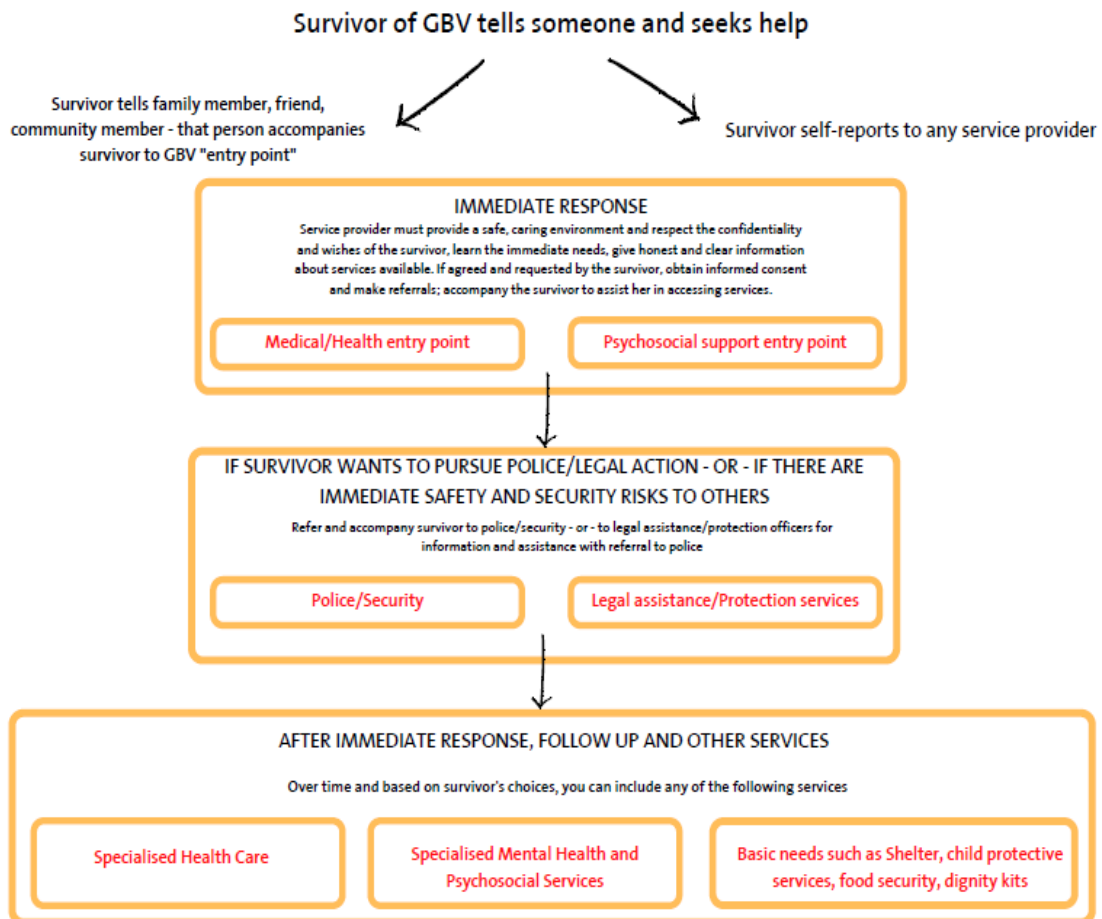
Survivor of GBV tells someone and seeks help

Survivor tells family member, friend, community member - that person accompanies survivor to GBV "entry point"

Survivor self-reports to any service provider

IMMEDIATE RESPONSE

Service provider must provide a safe, caring environment and respect the confidentiality and wishes of the survivor, learn the immediate needs, give honest and clear information about services available. If agreed and requested by the survivor, obtain informed consent and make referrals; accompany the survivor to assist her in accessing services.

Medical/Health entry point

Psychosocial support entry point

IF SURVIVOR WANTS TO PURSUE POLICE/LEGAL ACTION - OR - IF THERE ARE IMMEDIATE SAFETY AND SECURITY RISKS TO OTHERS

Refer and accompany survivor to police/security - or - to legal assistance/protection officers for information and assistance with referral to police

Police/Security

Legal assistance/Protection services

AFTER IMMEDIATE RESPONSE, FOLLOW UP AND OTHER SERVICES

Over time and based on survivor's choices, you can include any of the following services

Specialised Health Care

Specialised Mental Health and Psychosocial Services

Basic needs such as Shelter, child protective services, food security, dignity kits